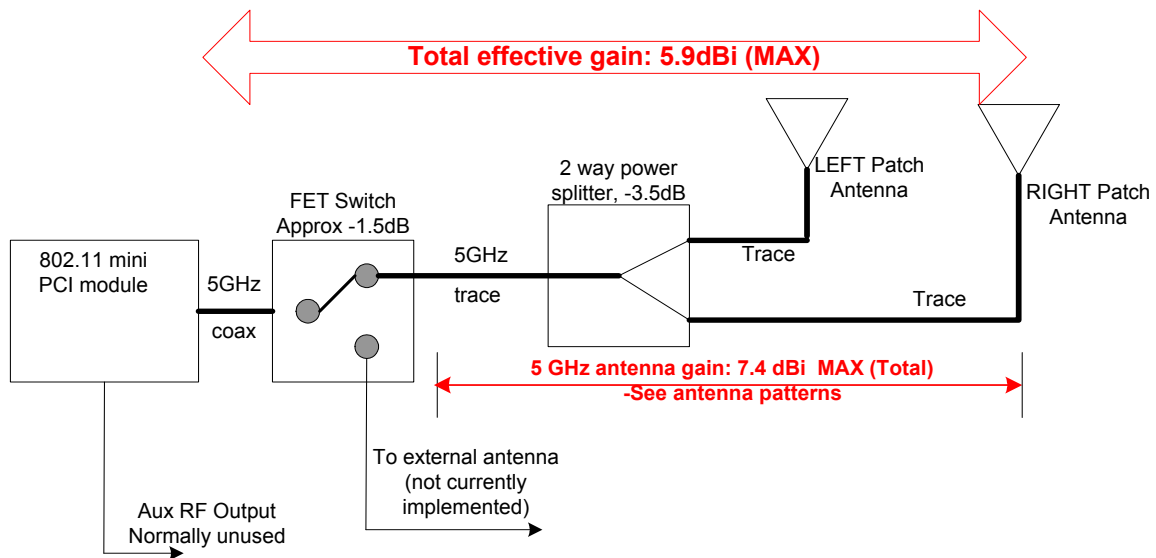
Total effective gain: 5.9dBi (MAX)

LEFT Patch Antenna

RIGHT Patch Antenna

2 way power splitter, -3.5dB

FET Switch Approx -1.5dB

802.11 mini PCI module

5GHz

coax

5GHz

trace

Trace

Trace

5 GHz antenna gain: 7.4 dBi MAX (Total)
-See antenna patterns

To external antenna (not currently implemented)

Aux RF Output Normally unused